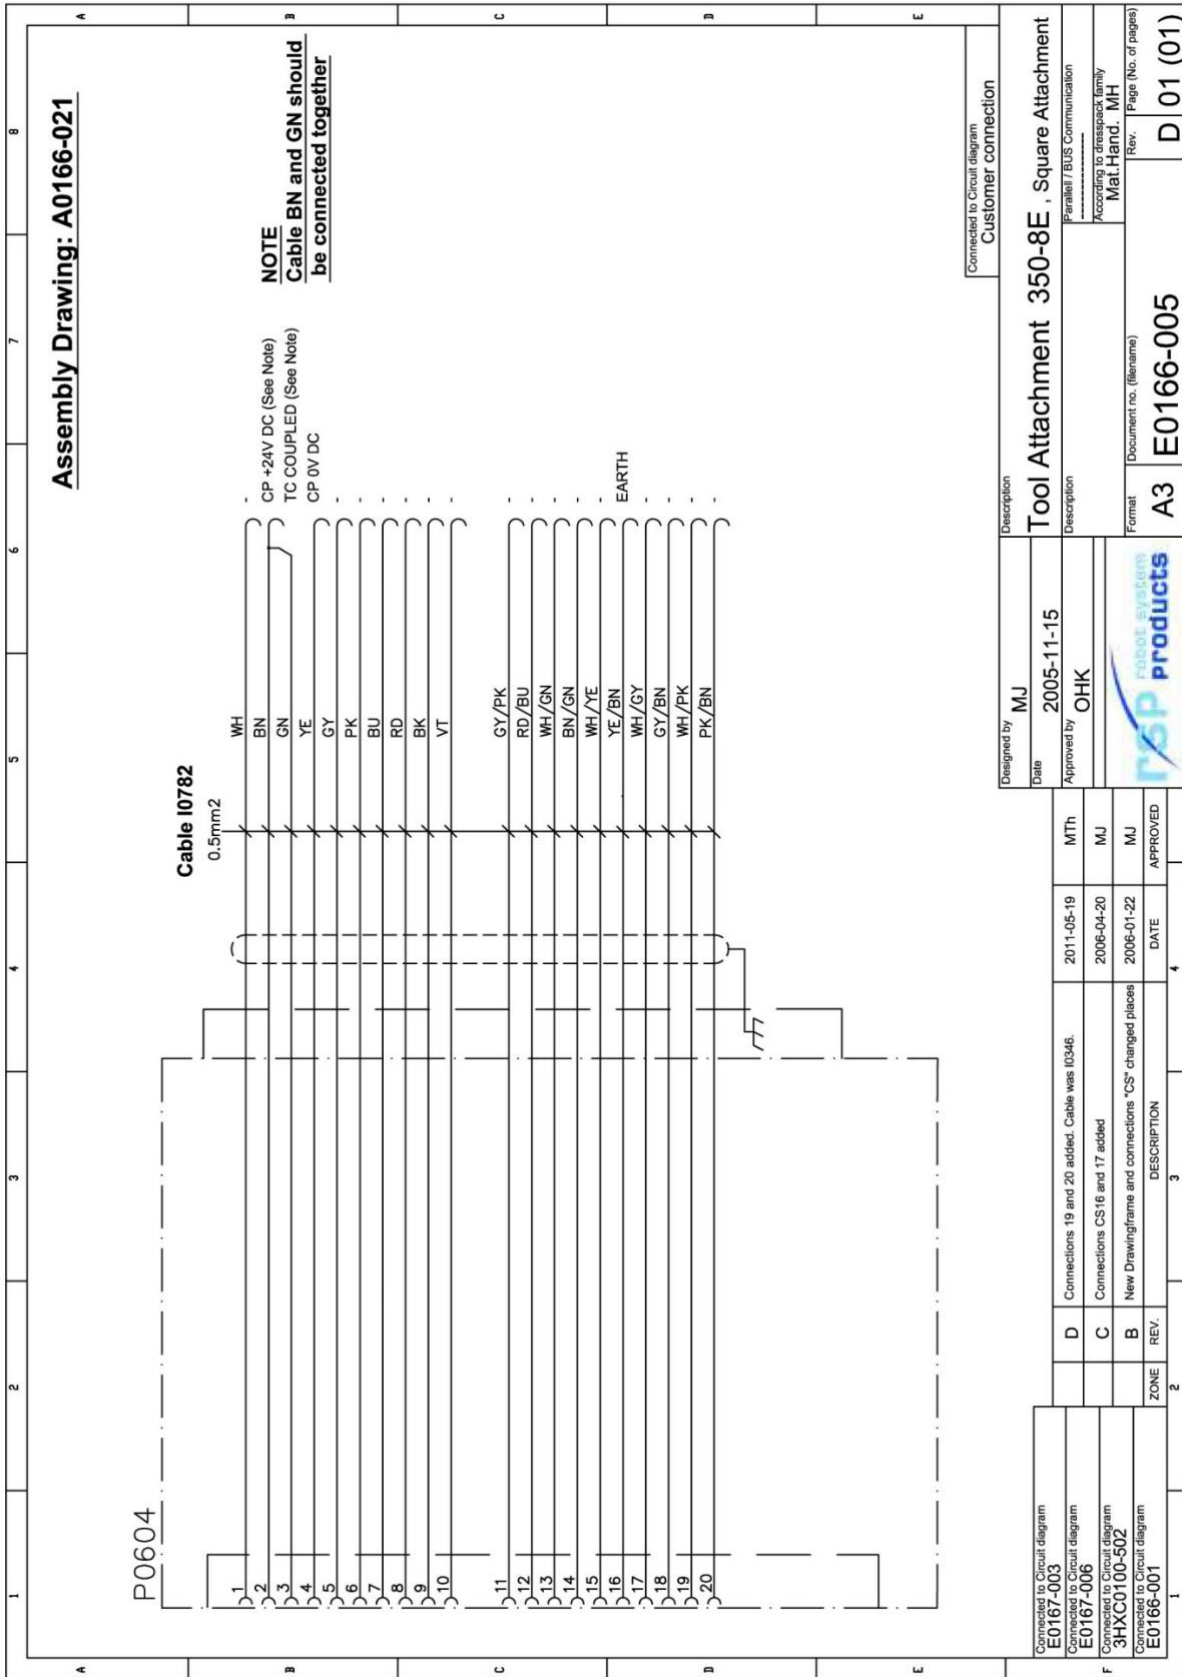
Assembly Drawing: A0166-021

NOTE
Cable BN and GN should be connected together

Cable I0782
0.5mm2

P0604

1
2
3
4
5
6
7
8
9
10
11
12
13
14
15
16
17
18
19
20

WH
BN
GN
YE
GY
PK
BU
RD
BK
VT
GY/PK
RD/BU
WH/GN
BN/GN
WH/YE
YE/BN
WH/GY
GY/BN
WH/PK
PK/BN

CP +24V DC (See Note)
TC COUPLED (See Note)
CP 0V DC
EARTH

Connected to Circuit diagram
Customer connection

Connected to Circuit diagram
E0167-003
Connected to Circuit diagram
E0167-006
Connected to Circuit diagram
3HXC0100-502
Connected to Circuit diagram
E0166-001

| ZONE | REV. | DESCRIPTION | DATE | APPROVED |
|---|---|---|---|---|
| | D | Connections 19 and 20 added. Cable was I0346. | 2011-05-19 | MTh |
| | C | Connections CS16 and 17 added | 2006-04-20 | MJ |
| | B | New Drawingframe and connections "CS" changed places | 2006-01-22 | MJ |

Designed by MJ
Date 2005-11-15
Approved by OHK

robot system products

Description
Tool Attachment 350-8E , Square Attachment
Description
Parallel / BUS Communication
According to dresspack family
Mat.Hand. MH
Format A3
Document no. (filename) E0166-005
Rev. D
Page (No. of pages) 01 (01)

1 2 3 4 5 6 7 8
A B C D E F